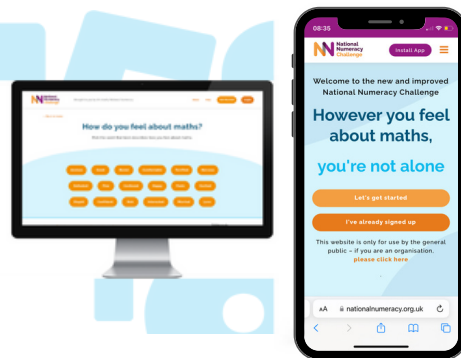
How do you feel about maths?

08:35

National Numeracy Challenge

Install App

Welcome to the new and improved National Numeracy Challenge

However you feel about maths,

you're not alone

Let's get started

I've already signed up

This website is only for use by the general public – if you are an organisation, please click here

AA nationalnumeracy.org.uk